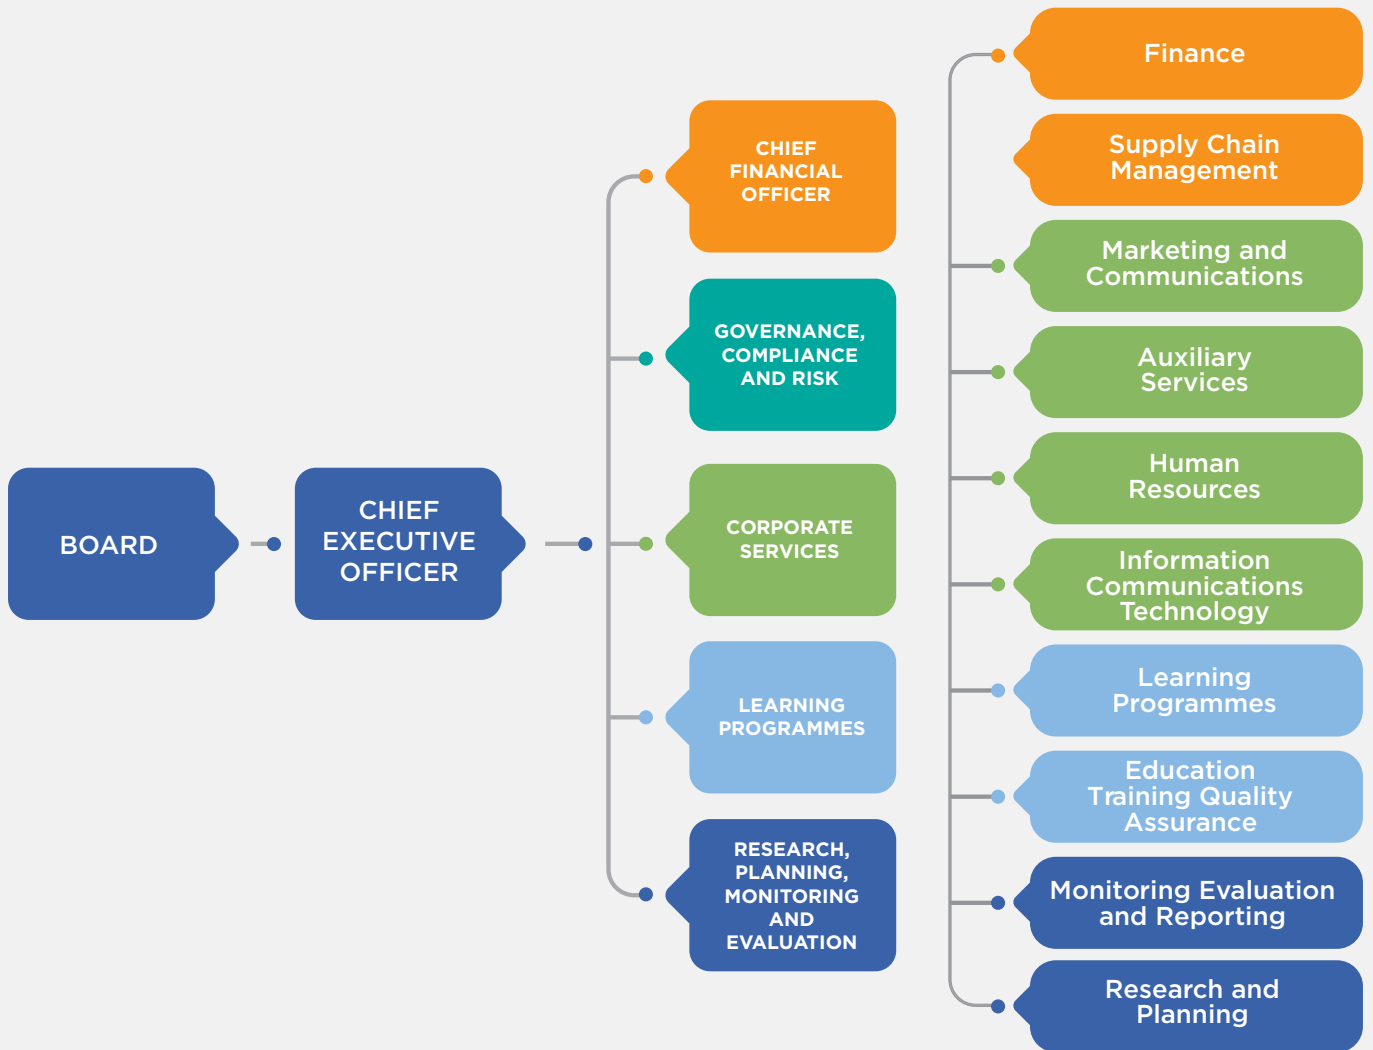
BOARD

CHIEF EXECUTIVE OFFICER

CHIEF FINANCIAL OFFICER

GOVERNANCE, COMPLIANCE AND RISK

CORPORATE SERVICES

LEARNING PROGRAMMES

RESEARCH, PLANNING, MONITORING AND EVALUATION

Finance

Supply Chain Management

Marketing and Communications

Auxiliary Services

Human Resources

Information Communications Technology

Learning Programmes

Education Training Quality Assurance

Monitoring Evaluation and Reporting

Research and Planning